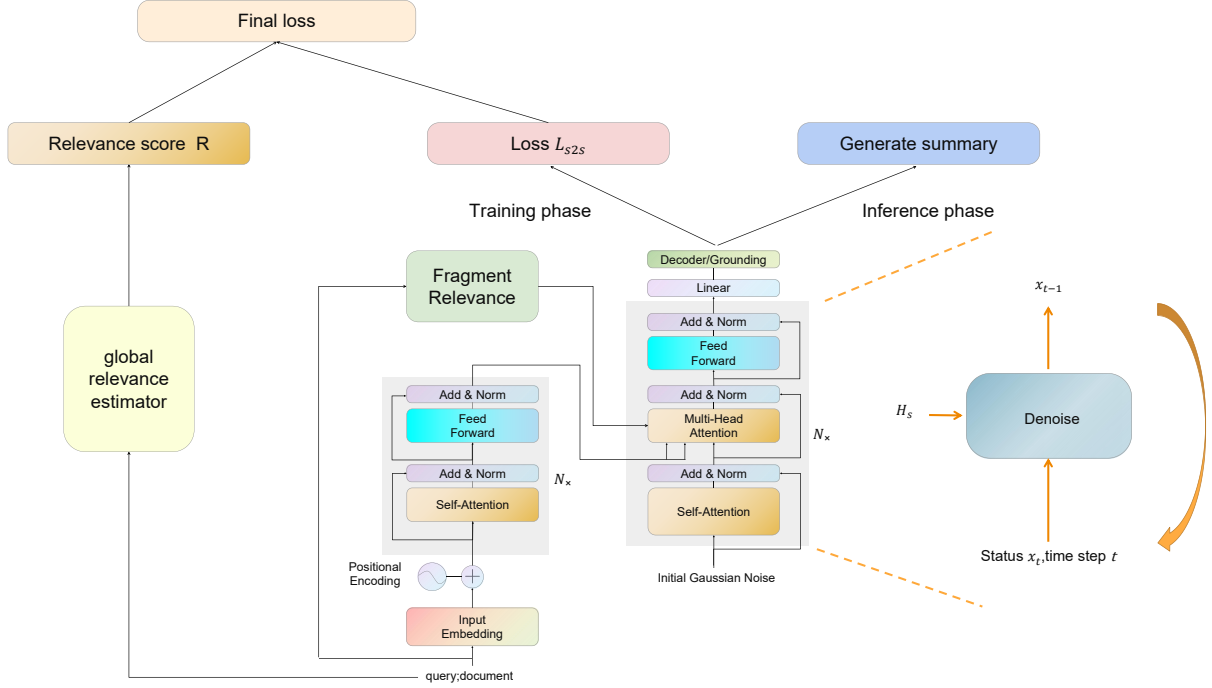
Final loss

Relevance score R

Loss $L_{s2s}$

Generate summary

Training phase

Inference phase

Decoder/Grounding

Linear

Fragment Relevance

global relevance estimator

Add & Norm

Feed Forward

Add & Norm

Multi-Head Attention

Add & Norm

Self-Attention

$N_\times$

Initial Gaussian Noise

Add & Norm

Feed Forward

Add & Norm

Self-Attention

$N_\times$

Positional Encoding

Input Embedding

query;document

$x_{t-1}$

$H_s$

Denoise

Status $x_t$,time step $t$